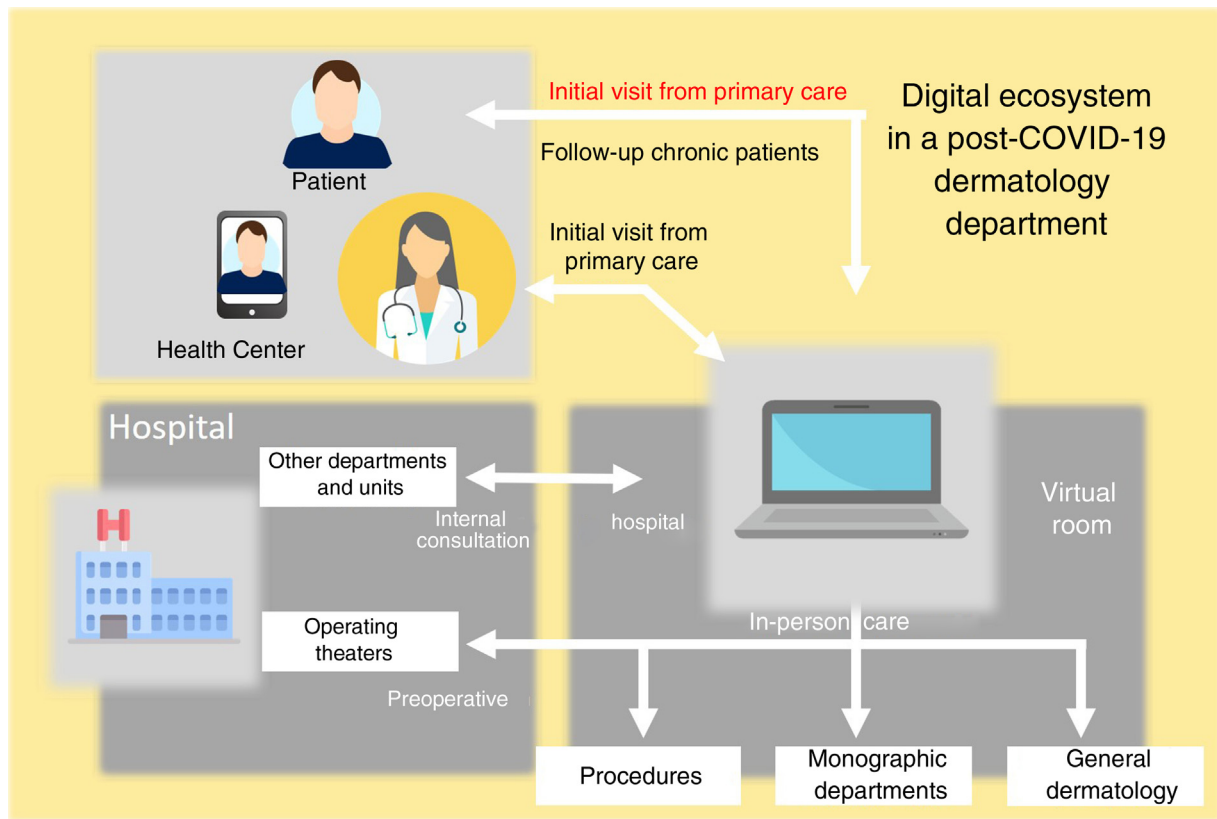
Digital ecosystem in a post-COVID-19 dermatology department

Initial visit from primary care

Follow-up chronic patients

Patient

Initial visit from primary care

Health Center

Hospital

Other departments and units

Internal consultation

hospital

Virtual room

Operating theaters

In-person care

Preoperative

Procedures

Monographic departments

General dermatology